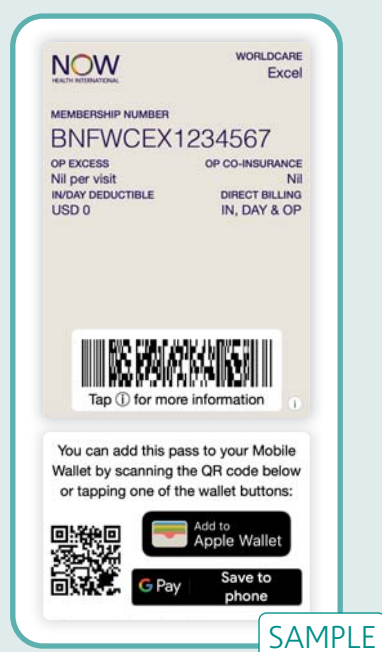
NOW
HEALTH INTERNATIONAL

WORLDCARE
Excel

MEMBERSHIP NUMBER
BNFWCEX1234567

OP EXCESS
Nil per visit

OP CO-INSURANCE
Nil

IN/DAY DEDUCTIBLE
USD 0

DIRECT BILLING
IN, DAY & OP

Tap ⓘ for more information

i

You can add this pass to your Mobile Wallet by scanning the QR code below or tapping one of the wallet buttons:

Add to
Apple Wallet

G Pay
Save to phone

SAMPLE